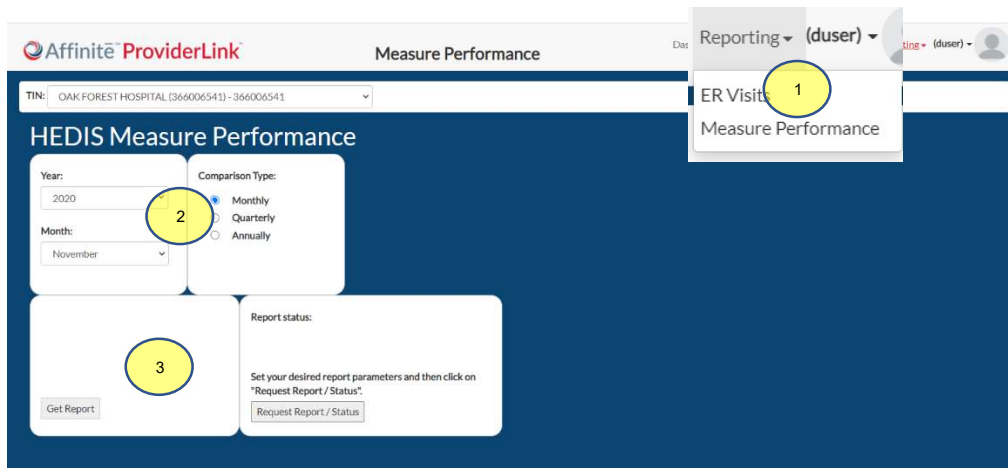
Affinite ProviderLink

Measure Performance

Das

Reporting ▾ (duser) ▾

ting ▾ (duser) ▾

ER Visits

1

Measure Performance

TIN: OAK FOREST HOSPITAL (366006541) - 366006541

HEDIS Measure Performance

Year:

2020

2

Month:

November

Comparison Type:

Monthly

Quarterly

Annually

3

Get Report

Report status:

Set your desired report parameters and then click on "Request Report / Status".

Request Report / Status